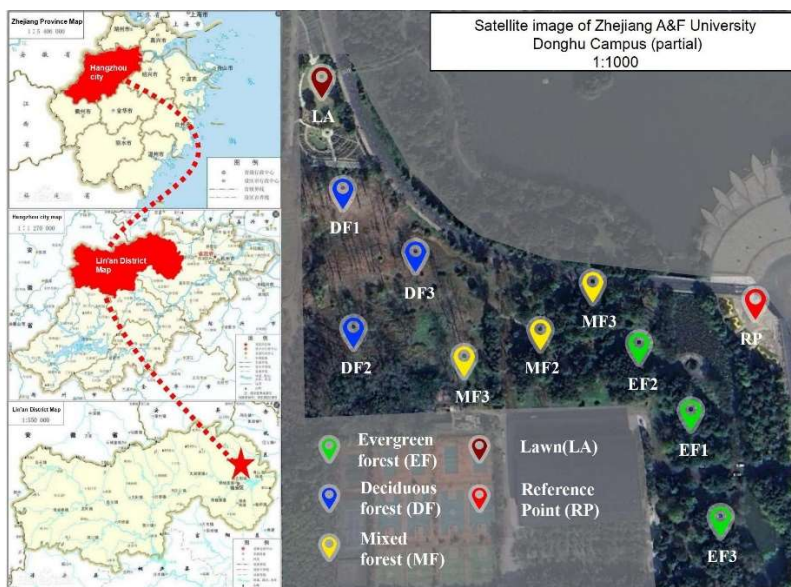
Zhejiang Province Map
1:5 400 000

Hangzhou city

Hangzhou city map
1:2 270 000

Lin'an District Map

Lin'an District Map
1:550 000

Satellite image of Zhejiang A&F University Donghu Campus (partial)
1:1000

LA

DF1

DF3

DF2

MF3

MF2

MF3

RP

EF2

EF1

EF3

Evergreen forest (EF)

Lawn(LA)

Deciduous forest (DF)

Reference Point (RP)

Mixed forest (MF)